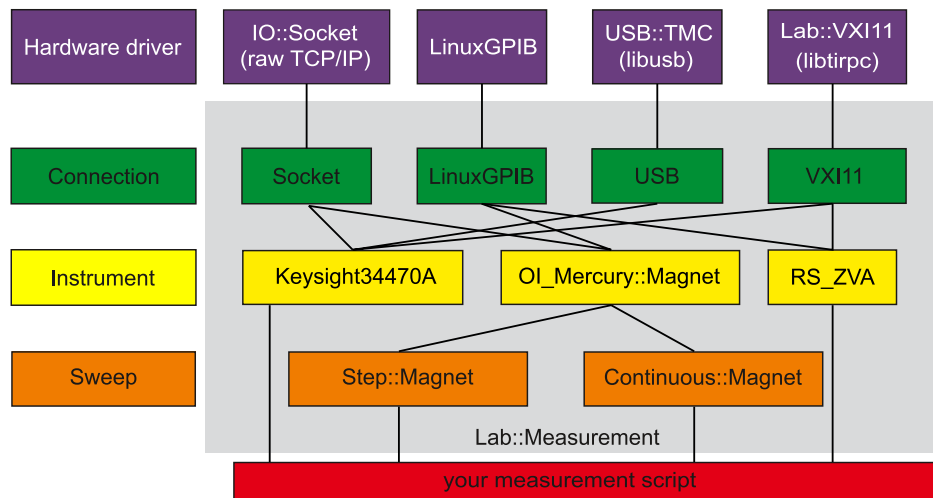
Hardware driver

IO::Socket (raw TCP/IP)

LinuxGPIB

USB::TMC (libusb)

Lab::VXI11 (libtirpc)

Connection

Socket

LinuxGPIB

USB

VXI11

Instrument

Keysight34470A

OI_Mercury::Magnet

RS_ZVA

Sweep

Step::Magnet

Continuous::Magnet

Lab::Measurement

your measurement script